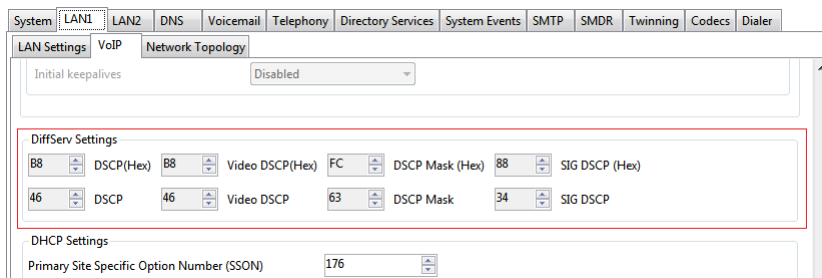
System | LAN1 | LAN2 | DNS | Voicemail | Telephony | Directory Services | System Events | SMTP | SMDR | Twinning | Codecs | Dialer

LAN Settings | VoIP | Network Topology

Initial keepalives
Disabled

DiffServ Settings

B8 DSCP(Hex)
B8 Video DSCP(Hex)
FC DSCP Mask (Hex)
88 SIG DSCP (Hex)

46 DSCP
46 Video DSCP
63 DSCP Mask
34 SIG DSCP

DHCP Settings

Primary Site Specific Option Number (SSON)
176